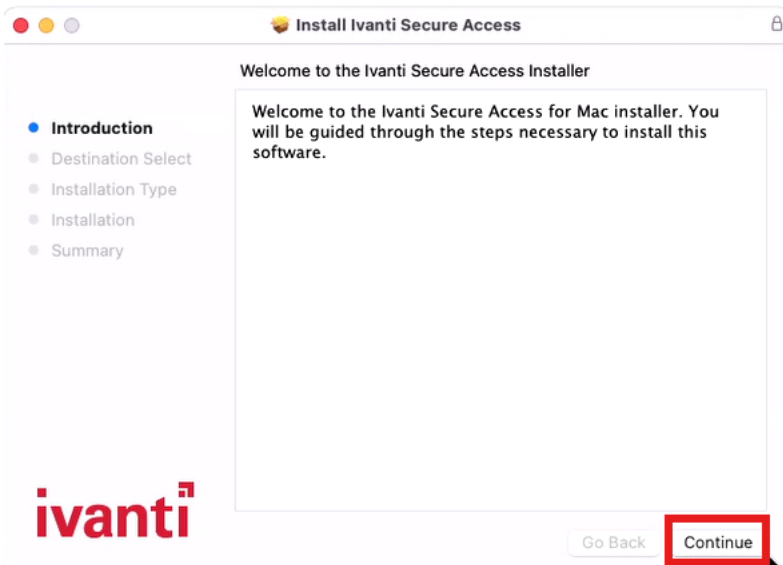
Install Ivanti Secure Access

Welcome to the Ivanti Secure Access Installer

Introduction
Destination Select
Installation Type
Installation
Summary

Welcome to the Ivanti Secure Access for Mac installer. You will be guided through the steps necessary to install this software.

ivanti

Go Back
Continue